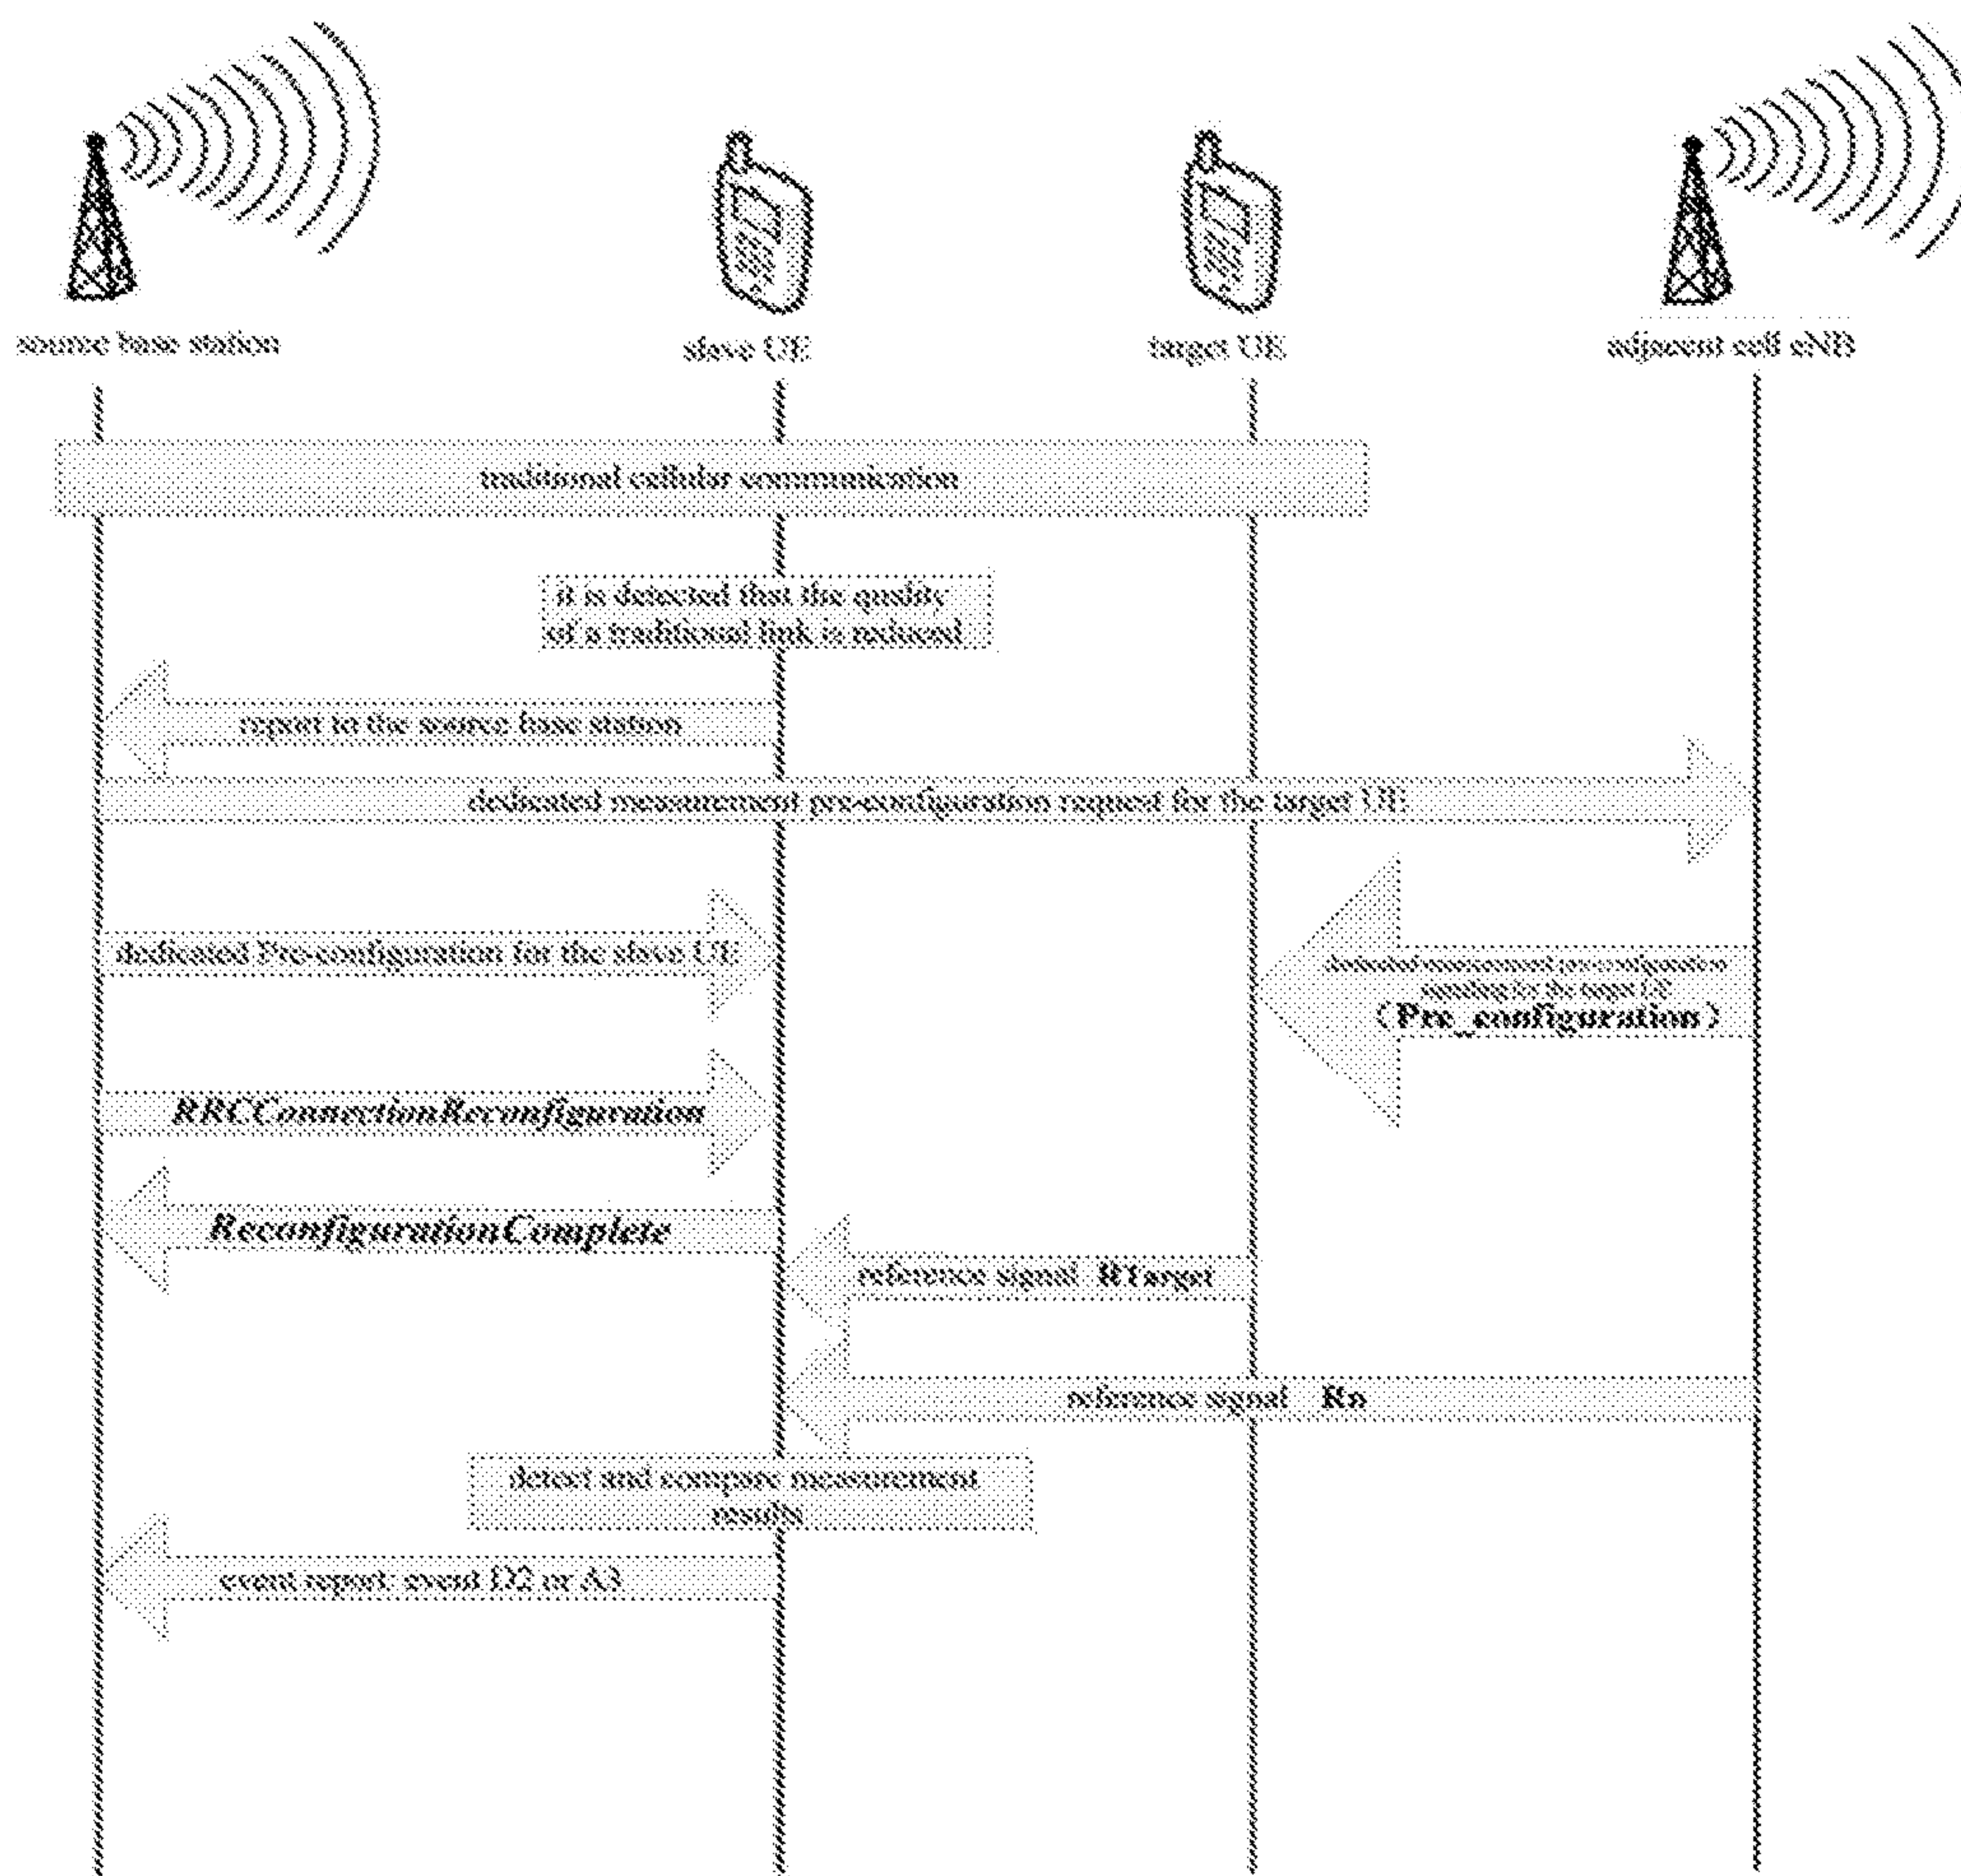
source base station

slave UE

target UE

adjacent cell eNB

traditional cellular communication

it is detected that the quality of a traditional link is reduced

report to the source base station

dedicated measurement pre-configuration request for the target UE

dedicated Pre-configuration for the slave UE

dedicated measurement pre-configuration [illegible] for the target UE (Pre_configuration)

RRCConnectionReconfiguration

ReconfigurationComplete

reference signal RTarget

reference signal Rn

detect and compare measurement results

event report: event D2 or A3